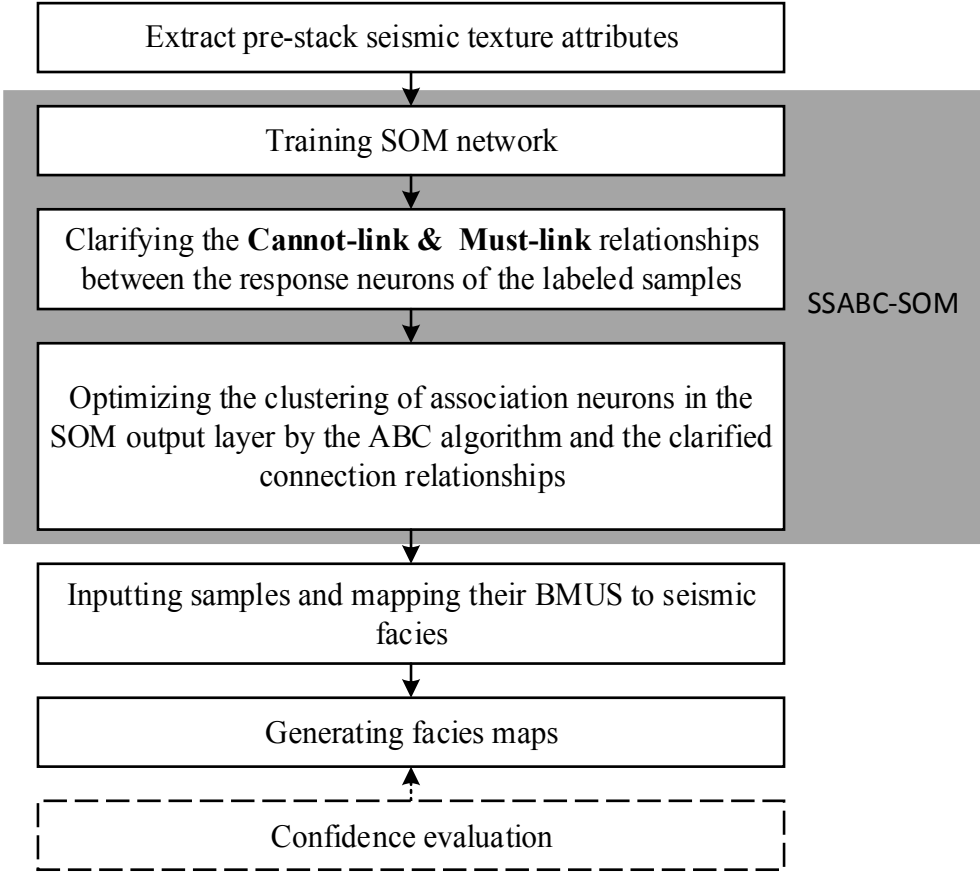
Extract pre-stack seismic texture attributes

Training SOM network

Clarifying the **Cannot-link & Must-link** relationships between the response neurons of the labeled samples

SSABC-SOM

Optimizing the clustering of association neurons in the SOM output layer by the ABC algorithm and the clarified connection relationships

Inputting samples and mapping their BMUS to seismic facies

Generating facies maps

Confidence evaluation